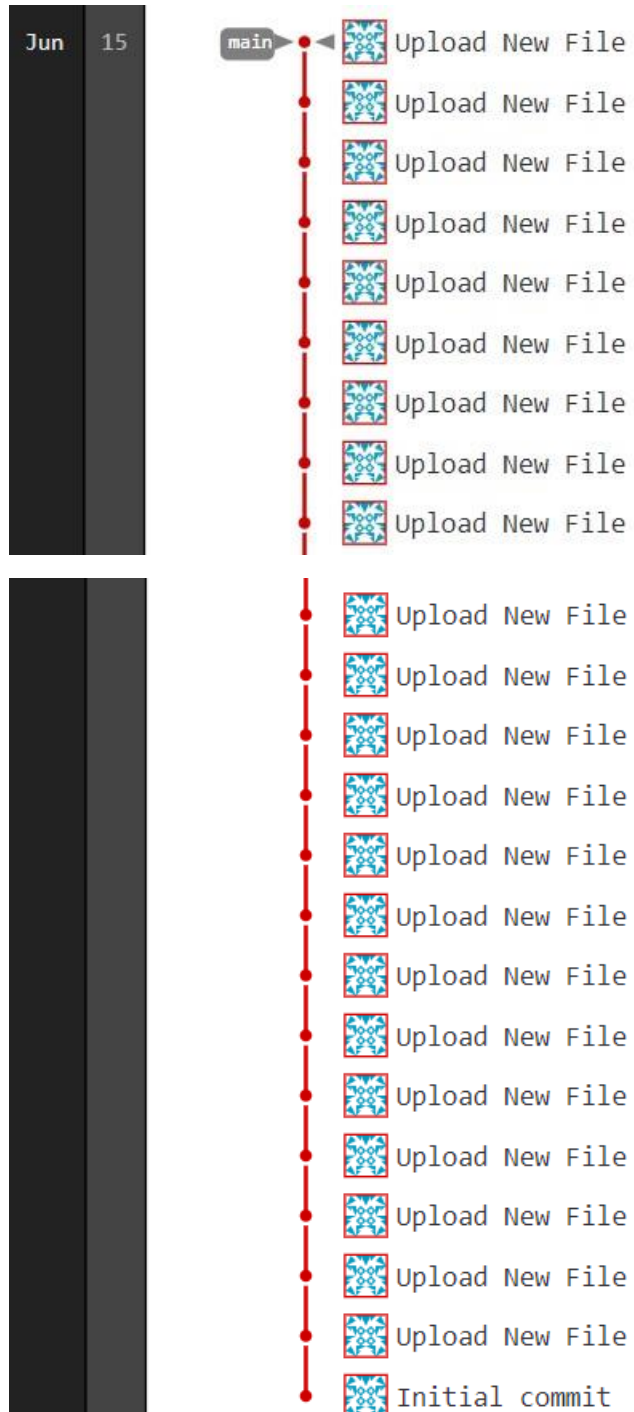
Jun 15

main

Upload New File
Upload New File
Upload New File
Upload New File
Upload New File
Upload New File
Upload New File
Upload New File
Upload New File

Upload New File
Upload New File
Upload New File
Upload New File
Upload New File
Upload New File
Upload New File
Upload New File
Upload New File
Upload New File
Upload New File
Upload New File
Upload New File
Initial commit